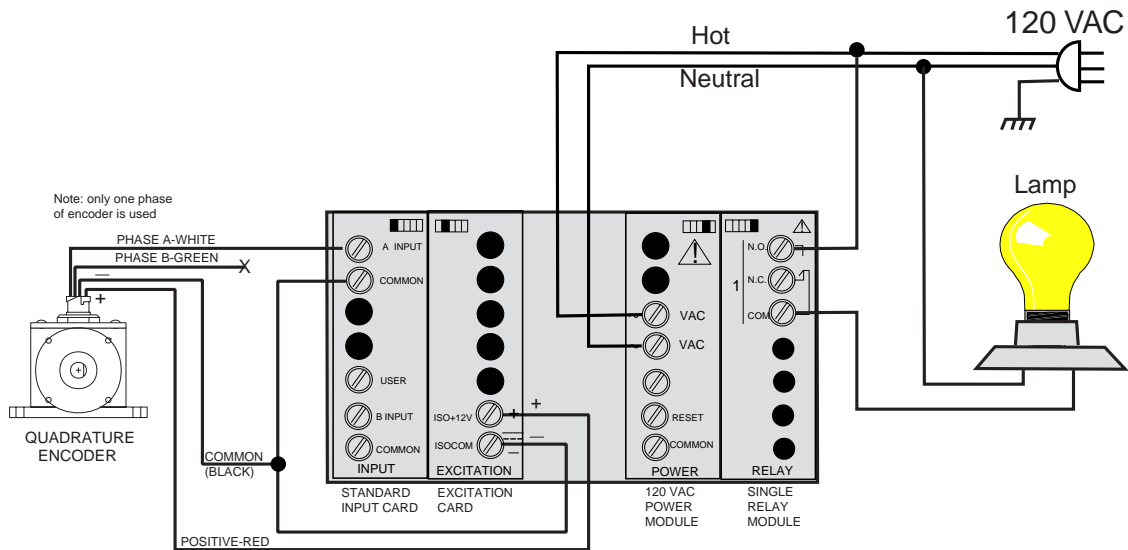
Hot

120 VAC

Neutral

Lamp

Note: only one phase of encoder is used

PHASE A-WHITE

PHASE B-GREEN

X

—

+

QUADRATURE ENCODER

COMMON (BLACK)

POSITIVE-RED

A INPUT

COMMON

USER

B INPUT

COMMON

INPUT

ISO+12V

ISOCOM

+

—

+

—

EXCITATION

VAC

VAC

RESET

COMMON

POWER

N.O.

N.C.

1

COM

RELAY

STANDARD INPUT CARD

EXCITATION CARD

120 VAC POWER MODULE

SINGLE RELAY MODULE